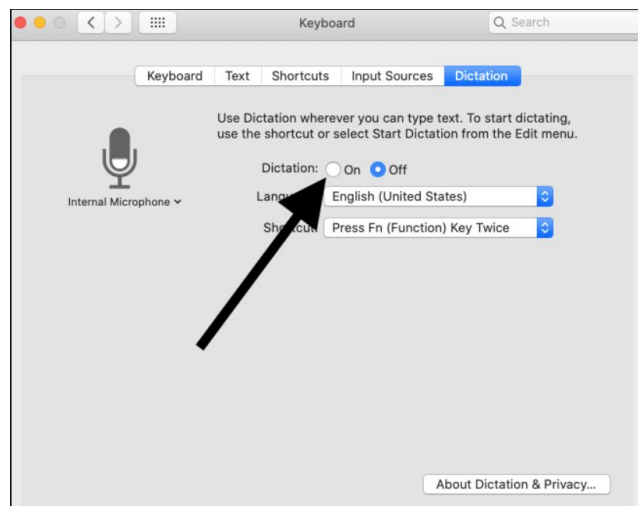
Keyboard

Search

Keyboard | Text | Shortcuts | Input Sources | Dictation

Use Dictation wherever you can type text. To start dictating, use the shortcut or select Start Dictation from the Edit menu.

Internal Microphone

Dictation: On Off

Langu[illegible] English (United States)

Sho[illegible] Press Fn (Function) Key Twice

About Dictation & Privacy...